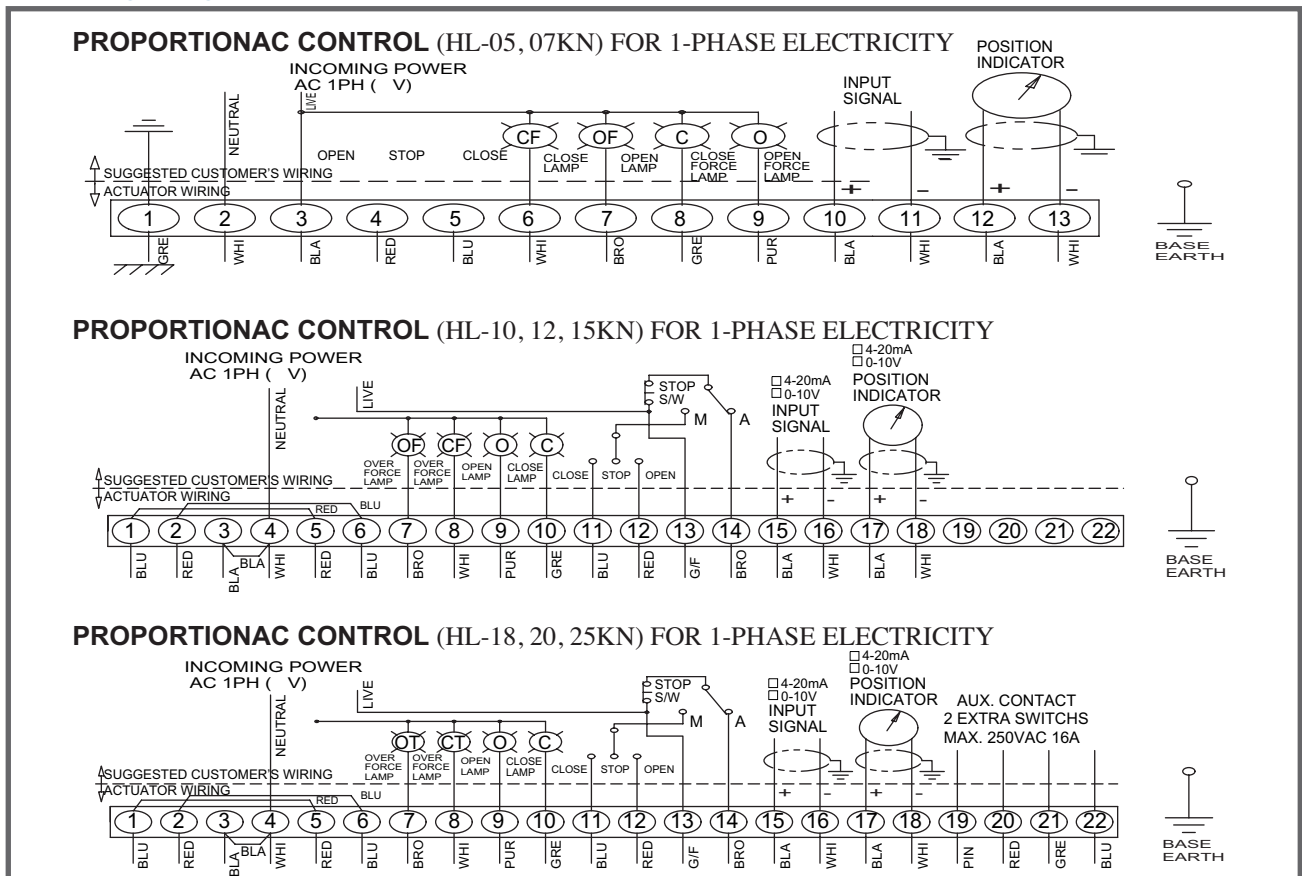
PROPORTIONAC CONTROL (HL-05, 07KN) FOR 1-PHASE ELECTRICITY

INCOMING POWER
AC 1PH ( V)

POSITION INDICATOR

INPUT SIGNAL

NEUTRAL LIVE

OPEN STOP CLOSE

CF OF C O

CLOSE LAMP OPEN LAMP CLOSE FORCE LAMP OPEN FORCE LAMP

SUGGESTED CUSTOMER'S WIRING
ACTUATOR WIRING

+ – + –

1 2 3 4 5 6 7 8 9 10 11 12 13

GRE WHI BLA RED BLU WHI BRO GRE PUR BLA WHI BLA WHI

BASE EARTH

PROPORTIONAC CONTROL (HL-10, 12, 15KN) FOR 1-PHASE ELECTRICITY

INCOMING POWER
AC 1PH ( V)

□4-20mA
□0-10V
POSITION INDICATOR

STOP S/W

M A

□4-20mA
□0-10V
INPUT SIGNAL

LIVE NEUTRAL

OF CF O C

OVER FORCE LAMP OVER FORCE LAMP OPEN LAMP CLOSE LAMP CLOSE STOP OPEN

SUGGESTED CUSTOMER'S WIRING
ACTUATOR WIRING

RED BLU

+ - + -

1 2 3 4 5 6 7 8 9 10 11 12 13 14 15 16 17 18 19 20 21 22

BLU RED BLA BLA WHI RED BLU BRO WHI PUR GRE BLU RED G/F BRO BLA WHI BLA WHI

BASE EARTH

PROPORTIONAC CONTROL (HL-18, 20, 25KN) FOR 1-PHASE ELECTRICITY

INCOMING POWER
AC 1PH ( V)

□4-20mA
□0-10V
POSITION INDICATOR

STOP S/W

M A

□4-20mA
□0-10V
INPUT SIGNAL

AUX. CONTACT
2 EXTRA SWITCHS
MAX. 250VAC 16A

LIVE NEUTRAL

OT CT O C

OVER FORCE LAMP OVER FORCE LAMP OPEN LAMP CLOSE LAMP CLOSE STOP OPEN

SUGGESTED CUSTOMER'S WIRING
ACTUATOR WIRING

RED BLU

+ - + -

1 2 3 4 5 6 7 8 9 10 11 12 13 14 15 16 17 18 19 20 21 22

BLU RED BLA BLA WHI RED BLU BRO WHI PUR GRE BLU RED G/F BRO BLA WHI BLA WHI PIN RED GRE BLU

BASE EARTH